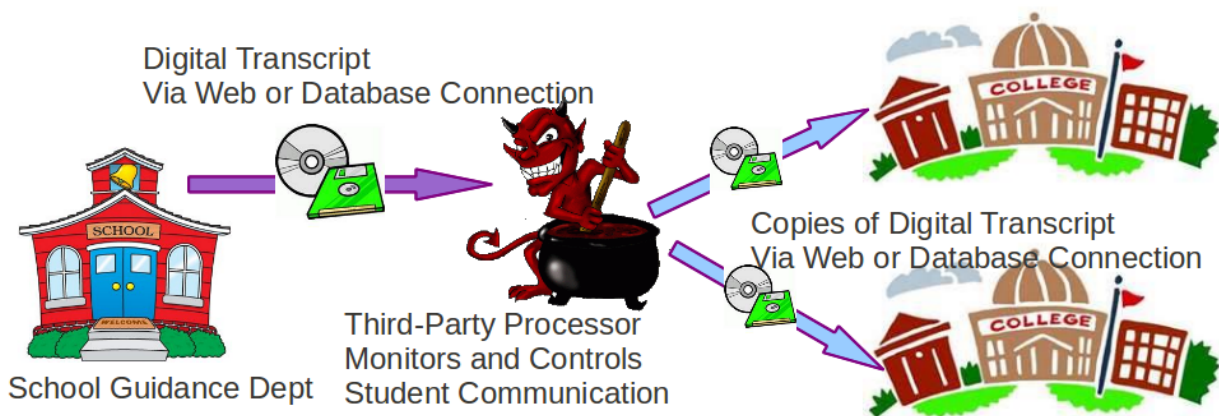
Digital Transcript
Via Web or Database Connection

SCHOOL

WELCOME

School Guidance Dept

Third-Party Processor
Monitors and Controls
Student Communication

COLLEGE

Copies of Digital Transcript
Via Web or Database Connection

COLLEGE